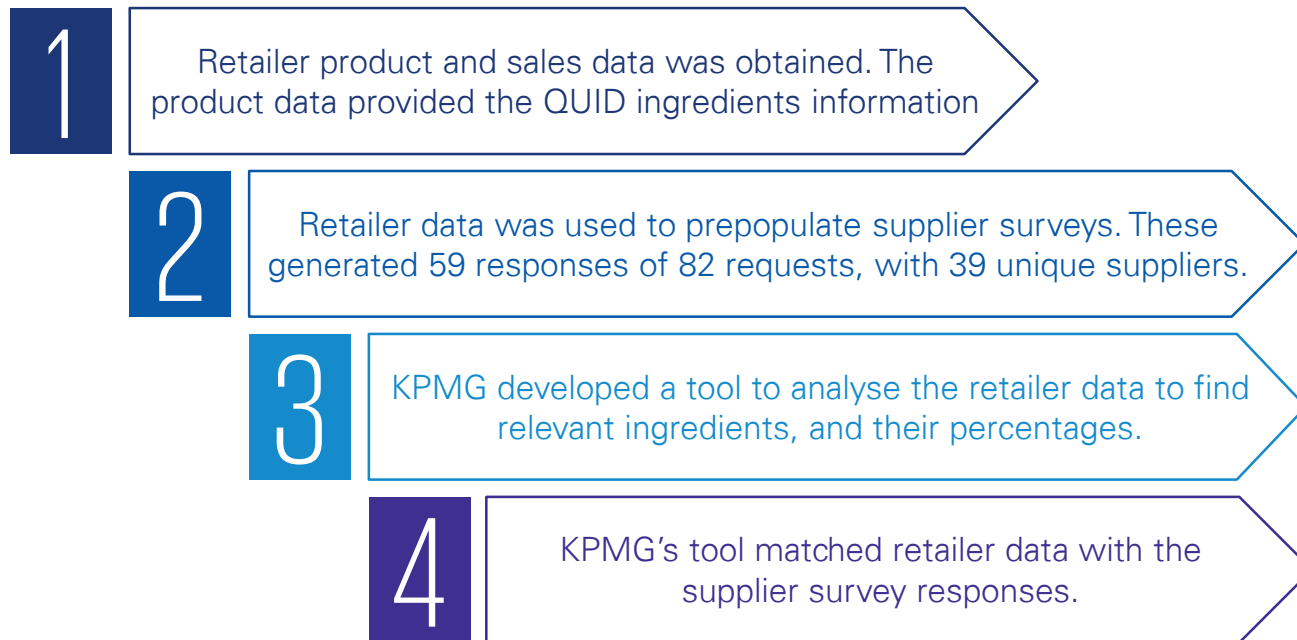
1

Retailer product and sales data was obtained. The product data provided the QUID ingredients information

2

Retailer data was used to prepopulate supplier surveys. These generated 59 responses of 82 requests, with 39 unique suppliers.

3

KPMG developed a tool to analyse the retailer data to find relevant ingredients, and their percentages.

4

KPMG's tool matched retailer data with the supplier survey responses.